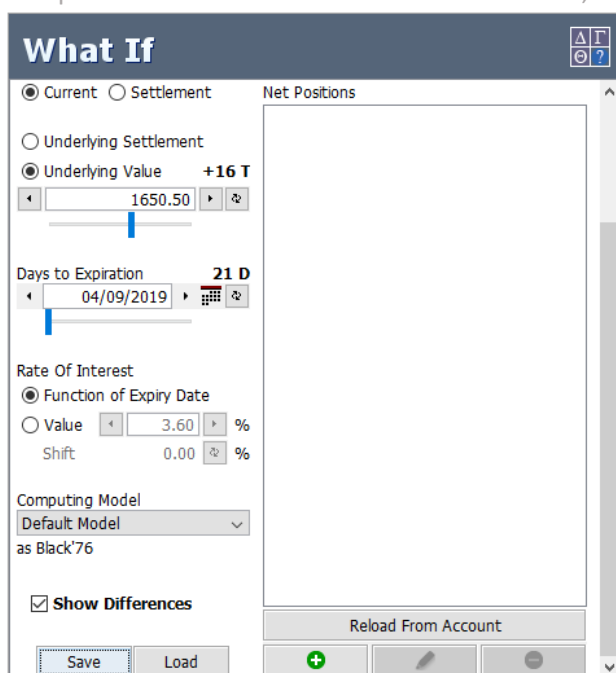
What If

$\Delta$ $\Gamma$ $\Theta$ ?

Current Settlement

Net Positions

Underlying Settlement

Underlying Value +16 T

1650.50

Days to Expiration 21 D

04/09/2019

Rate Of Interest

Function of Expiry Date

Value 3.60 %

Shift 0.00 %

Computing Model

Default Model

as Black'76

Show Differences

Reload From Account

Save Load